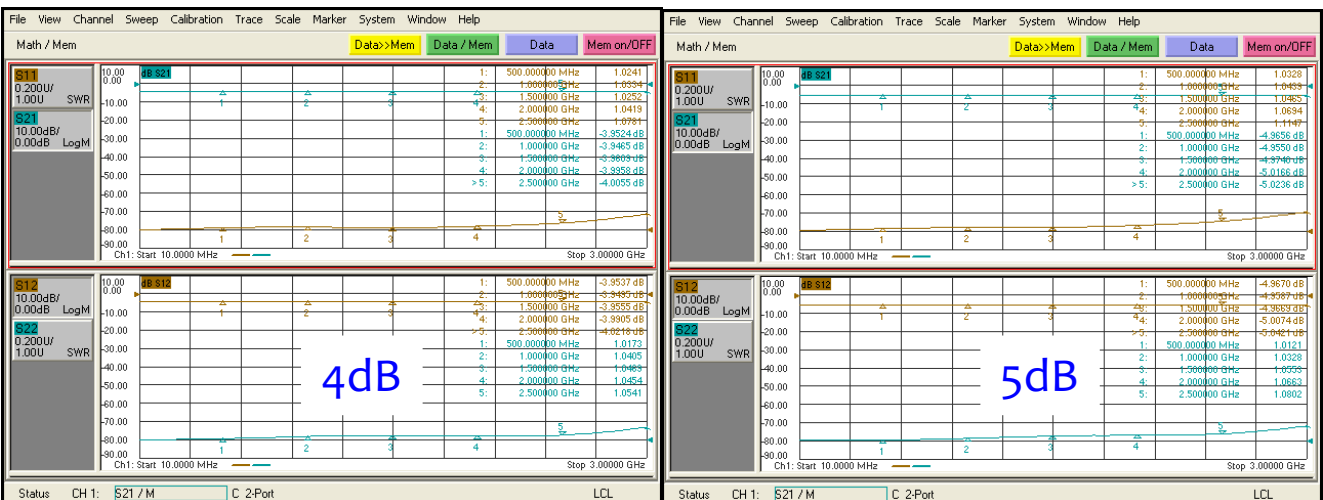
File View Channel Sweep Calibration Trace Scale Marker System Window Help

Math / Mem | Data>>Mem | Data / Mem | Data | Mem on/OFF

S11
0.200U/
1.00U SWR
S21
10.00dB/
0.00dB LogM

dB S21
10.00
0.00
-10.00
-20.00
-30.00
-40.00
-50.00
-60.00
-70.00
-80.00
-90.00

| | | |
|---|---|---|
| 1: | 500.000000 MHz | 1.0241 |
| 2: | 1.000000 GHz | 1.0334 |
| 3: | 1.500000 GHz | 1.0252 |
| 4: | 2.000000 GHz | 1.0419 |
| 5: | 2.500000 GHz | 1.0781 |
| 1: | 500.000000 MHz | -3.9524 dB |
| 2: | 1.000000 GHz | -3.9465 dB |
| 3: | 1.500000 GHz | -3.9609 dB |
| 4: | 2.000000 GHz | -3.9958 dB |
| >5: | 2.500000 GHz | -4.0055 dB |

1 2 3 4 5
Ch1: Start 10.0000 MHz Stop 3.00000 GHz

S12
10.00dB/
0.00dB LogM
S22
0.200U/
1.00U SWR

dB S12
10.00
0.00
-10.00
-20.00
-30.00
-40.00
-50.00
-60.00
-70.00
-80.00
-90.00

| | | |
|---|---|---|
| 1: | 500.000000 MHz | -3.9537 dB |
| 2: | 1.000000 GHz | -3.9493 dB |
| 3: | 1.500000 GHz | -3.9555 dB |
| 4: | 2.000000 GHz | -3.9905 dB |
| >5: | 2.500000 GHz | -4.0218 dB |
| 1: | 500.000000 MHz | 1.0173 |
| 2: | 1.000000 GHz | 1.0405 |
| 3: | 1.500000 GHz | 1.0463 |
| 4: | 2.000000 GHz | 1.0454 |
| 5: | 2.500000 GHz | 1.0541 |

4dB

1 2 3 4 5
Ch1: Start 10.0000 MHz Stop 3.00000 GHz

Status CH 1: S21 / M C 2-Port LCL

File View Channel Sweep Calibration Trace Scale Marker System Window Help

Math / Mem | Data>>Mem | Data / Mem | Data | Mem on/OFF

S11
0.200U/
1.00U SWR
S21
10.00dB/
0.00dB LogM

dB S21
10.00
0.00
-10.00
-20.00
-30.00
-40.00
-50.00
-60.00
-70.00
-80.00
-90.00

| | | |
|---|---|---|
| 1: | 500.000000 MHz | 1.0328 |
| 2: | 1.000000 GHz | 1.0439 |
| 3: | 1.500000 GHz | 1.0465 |
| 4: | 2.000000 GHz | 1.0694 |
| 5: | 2.500000 GHz | 1.1147 |
| 1: | 500.000000 MHz | -4.9656 dB |
| 2: | 1.000000 GHz | -4.9550 dB |
| 3: | 1.500000 GHz | -4.9740 dB |
| 4: | 2.000000 GHz | -5.0166 dB |
| >5: | 2.500000 GHz | -5.0236 dB |

1 2 3 4 5
Ch1: Start 10.0000 MHz Stop 3.00000 GHz

S12
10.00dB/
0.00dB LogM
S22
0.200U/
1.00U SWR

dB S12
10.00
0.00
-10.00
-20.00
-30.00
-40.00
-50.00
-60.00
-70.00
-80.00
-90.00

| | | |
|---|---|---|
| 1: | 500.000000 MHz | -4.9670 dB |
| 2: | 1.000000 GHz | -4.9587 dB |
| 3: | 1.500000 GHz | -4.9669 dB |
| 4: | 2.000000 GHz | -5.0074 dB |
| >5: | 2.500000 GHz | -5.0421 dB |
| 1: | 500.000000 MHz | 1.0121 |
| 2: | 1.000000 GHz | 1.0328 |
| 3: | 1.500000 GHz | 1.0553 |
| 4: | 2.000000 GHz | 1.0663 |
| 5: | 2.500000 GHz | 1.0802 |

5dB

1 2 3 4 5
Ch1: Start 10.0000 MHz Stop 3.00000 GHz

Status CH 1: S21 / M C 2-Port LCL